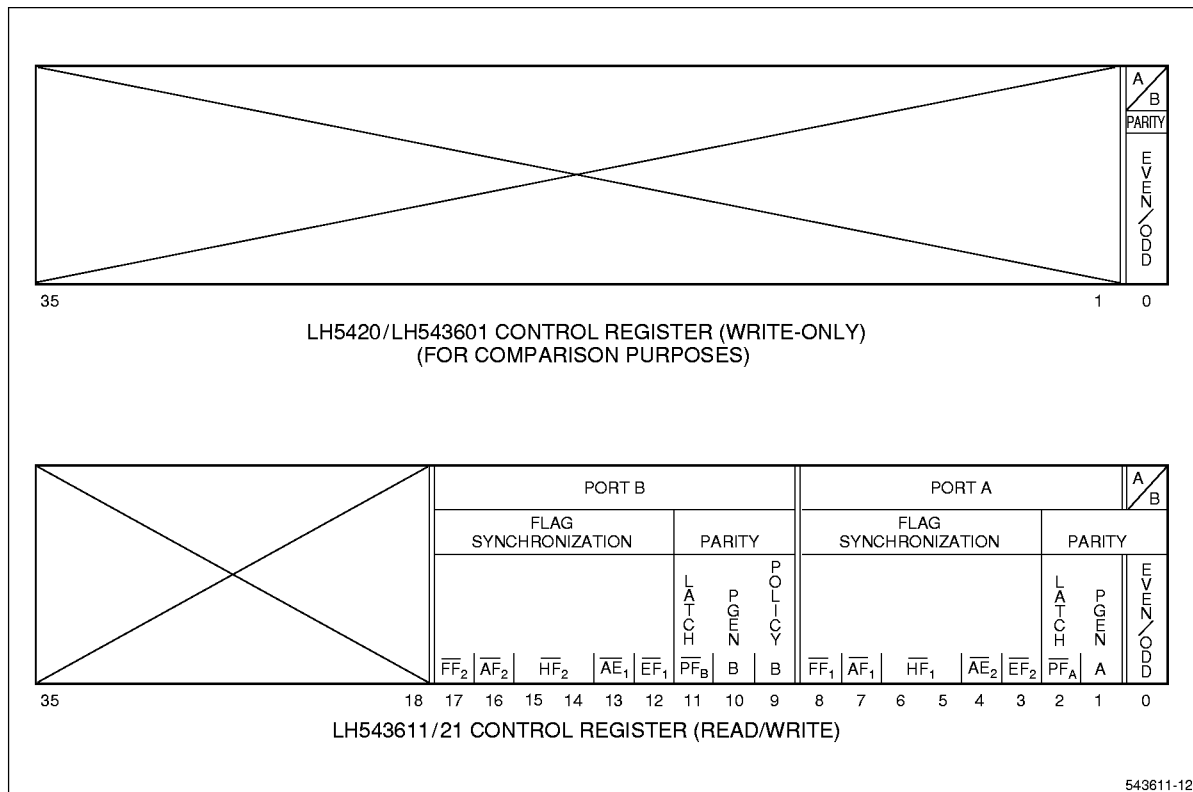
A/B
PARITY
EVEN/ODD

35 1 0

LH5420/LH543601 CONTROL REGISTER (WRITE-ONLY)
(FOR COMPARISON PURPOSES)

PORT B

FLAG SYNCHRONIZATION

PARITY

LATCH

PGEN

POLICY

$\overline{FF_2}$ $\overline{AF_2}$ $\overline{HF_2}$ $\overline{AE_1}$ $\overline{EF_1}$ $\overline{PF_B}$ B B

PORT A

FLAG SYNCHRONIZATION

PARITY

LATCH

PGEN

$\overline{FF_1}$ $\overline{AF_1}$ $\overline{HF_1}$ $\overline{AE_2}$ $\overline{EF_2}$ $\overline{PF_A}$ A

A/B

EVEN/ODD

35 18 17 16 15 14 13 12 11 10 9 8 7 6 5 4 3 2 1 0

LH543611/21 CONTROL REGISTER (READ/WRITE)

543611-12